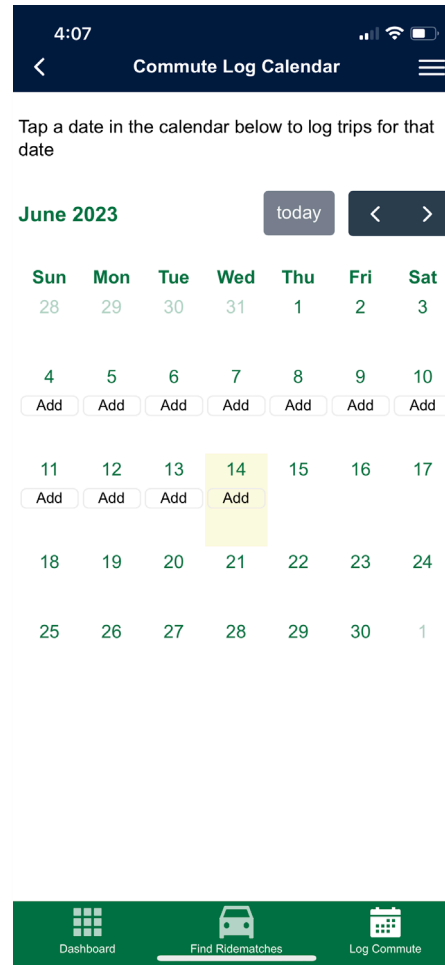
4:07

Commute Log Calendar

Tap a date in the calendar below to log trips for that date

June 2023

today

| Sun | Mon | Tue | Wed | Thu | Fri | Sat |
|---|---|---|---|---|---|---|
| 28 | 29 | 30 | 31 | 1 | 2 | 3 |
| 4 Add | 5 Add | 6 Add | 7 Add | 8 Add | 9 Add | 10 Add |
| 11 Add | 12 Add | 13 Add | 14 Add | 15 | 16 | 17 |
| 18 | 19 | 20 | 21 | 22 | 23 | 24 |
| 25 | 26 | 27 | 28 | 29 | 30 | 1 |

Dashboard

Find Ridematches

Log Commute